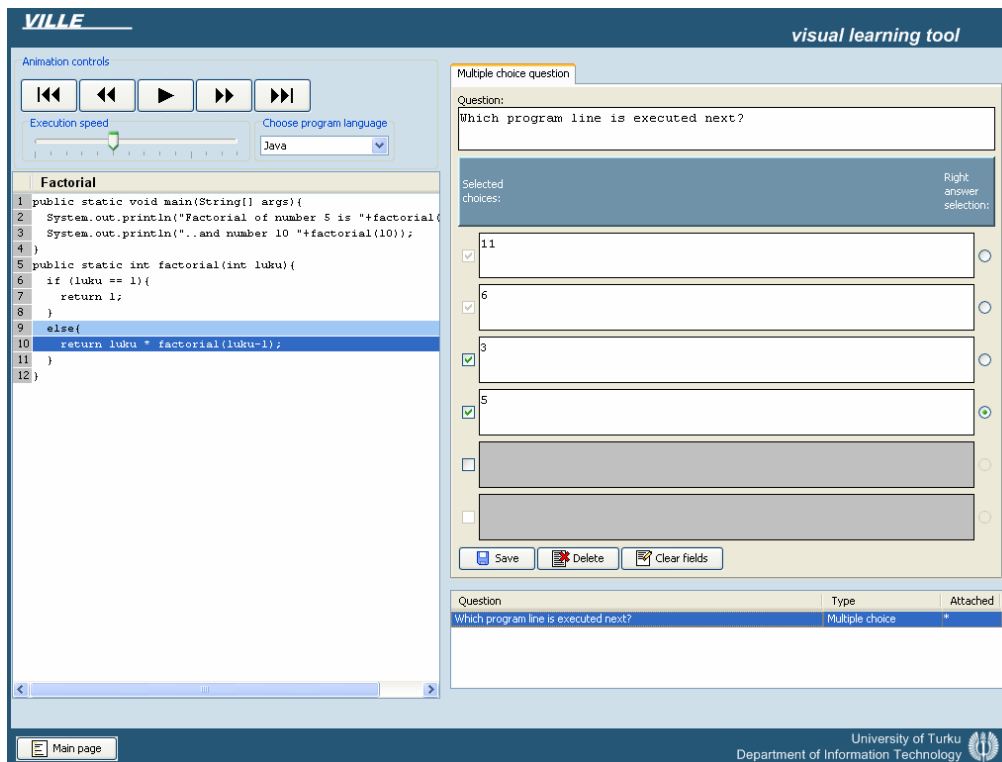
VILLE

visual learning tool

Animation controls

Execution speed

Choose program language

Java

Factorial

1 public static void main(String[] args){
2 System.out.println("Factorial of number 5 is "+factorial(
3 System.out.println("..and number 10 "+factorial(10));
4 }
5 public static int factorial(int luku){
6 if (luku == 1){
7 return 1;
8 }
9 else{
10 return luku * factorial(luku-1);
11 }
12 }

Multiple choice question

Question:

Which program line is executed next?

Selected choices:

Right answer selection:

11

6

3

5

Save

Delete

Clear fields

| Question | Type | Attached |
|---|---|---|
| Which program line is executed next? | Multiple choice | * |

Main page

University of Turku
Department of Information Technology